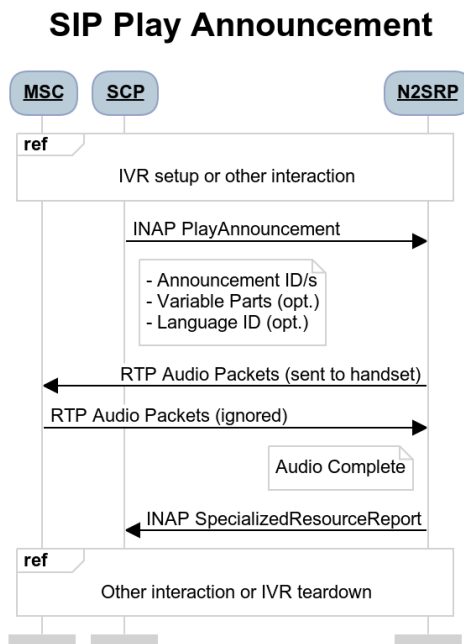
SIP Play Announcement

MSC

SCP

N2SRP

ref

IVR setup or other interaction

INAP PlayAnnouncement

- Announcement ID/s
- Variable Parts (opt.)
- Language ID (opt.)

RTP Audio Packets (sent to handset)

RTP Audio Packets (ignored)

Audio Complete

INAP SpecializedResourceReport

ref

Other interaction or IVR teardown